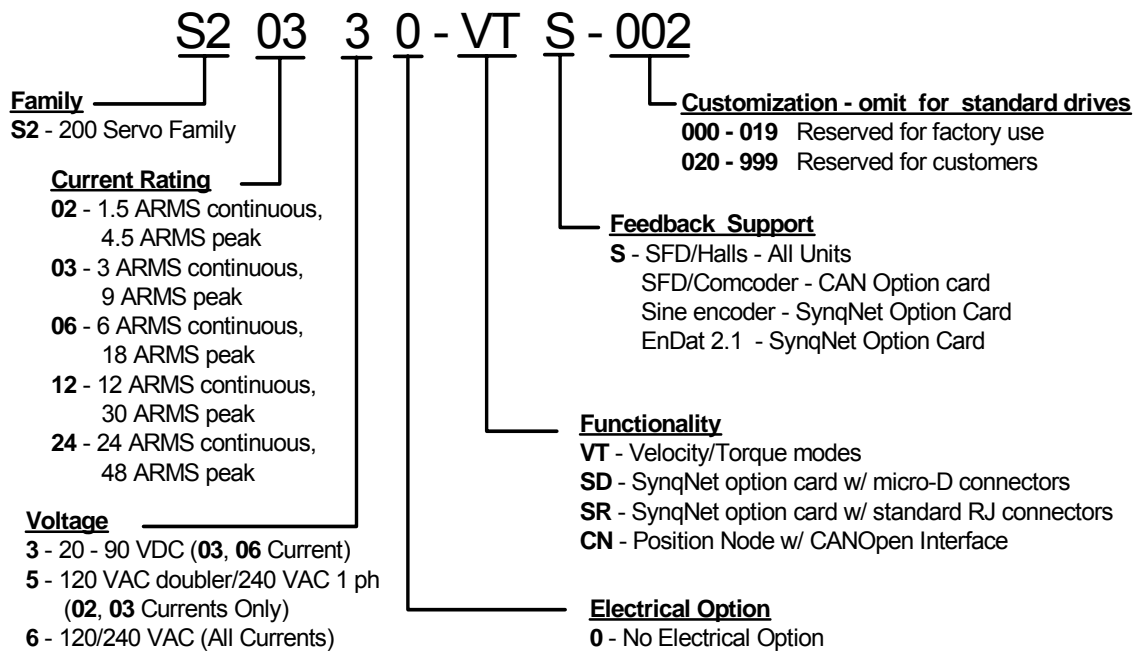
S2 03 3 0 - VT S - 002

Family
S2 - 200 Servo Family

Current Rating
02 - 1.5 ARMS continuous, 4.5 ARMS peak
03 - 3 ARMS continuous, 9 ARMS peak
06 - 6 ARMS continuous, 18 ARMS peak
12 - 12 ARMS continuous, 30 ARMS peak
24 - 24 ARMS continuous, 48 ARMS peak

Voltage
3 - 20 - 90 VDC (03, 06 Current)
5 - 120 VAC doubler/240 VAC 1 ph (02, 03 Currents Only)
6 - 120/240 VAC (All Currents)

Customization - omit for standard drives
000 - 019 Reserved for factory use
020 - 999 Reserved for customers

Feedback Support
S - SFD/Halls - All Units
SFD/Comcoder - CAN Option card
Sine encoder - SynqNet Option Card
EnDat 2.1 - SynqNet Option Card

Functionality
VT - Velocity/Torque modes
SD - SynqNet option card w/ micro-D connectors
SR - SynqNet option card w/ standard RJ connectors
CN - Position Node w/ CANOpen Interface

Electrical Option
0 - No Electrical Option